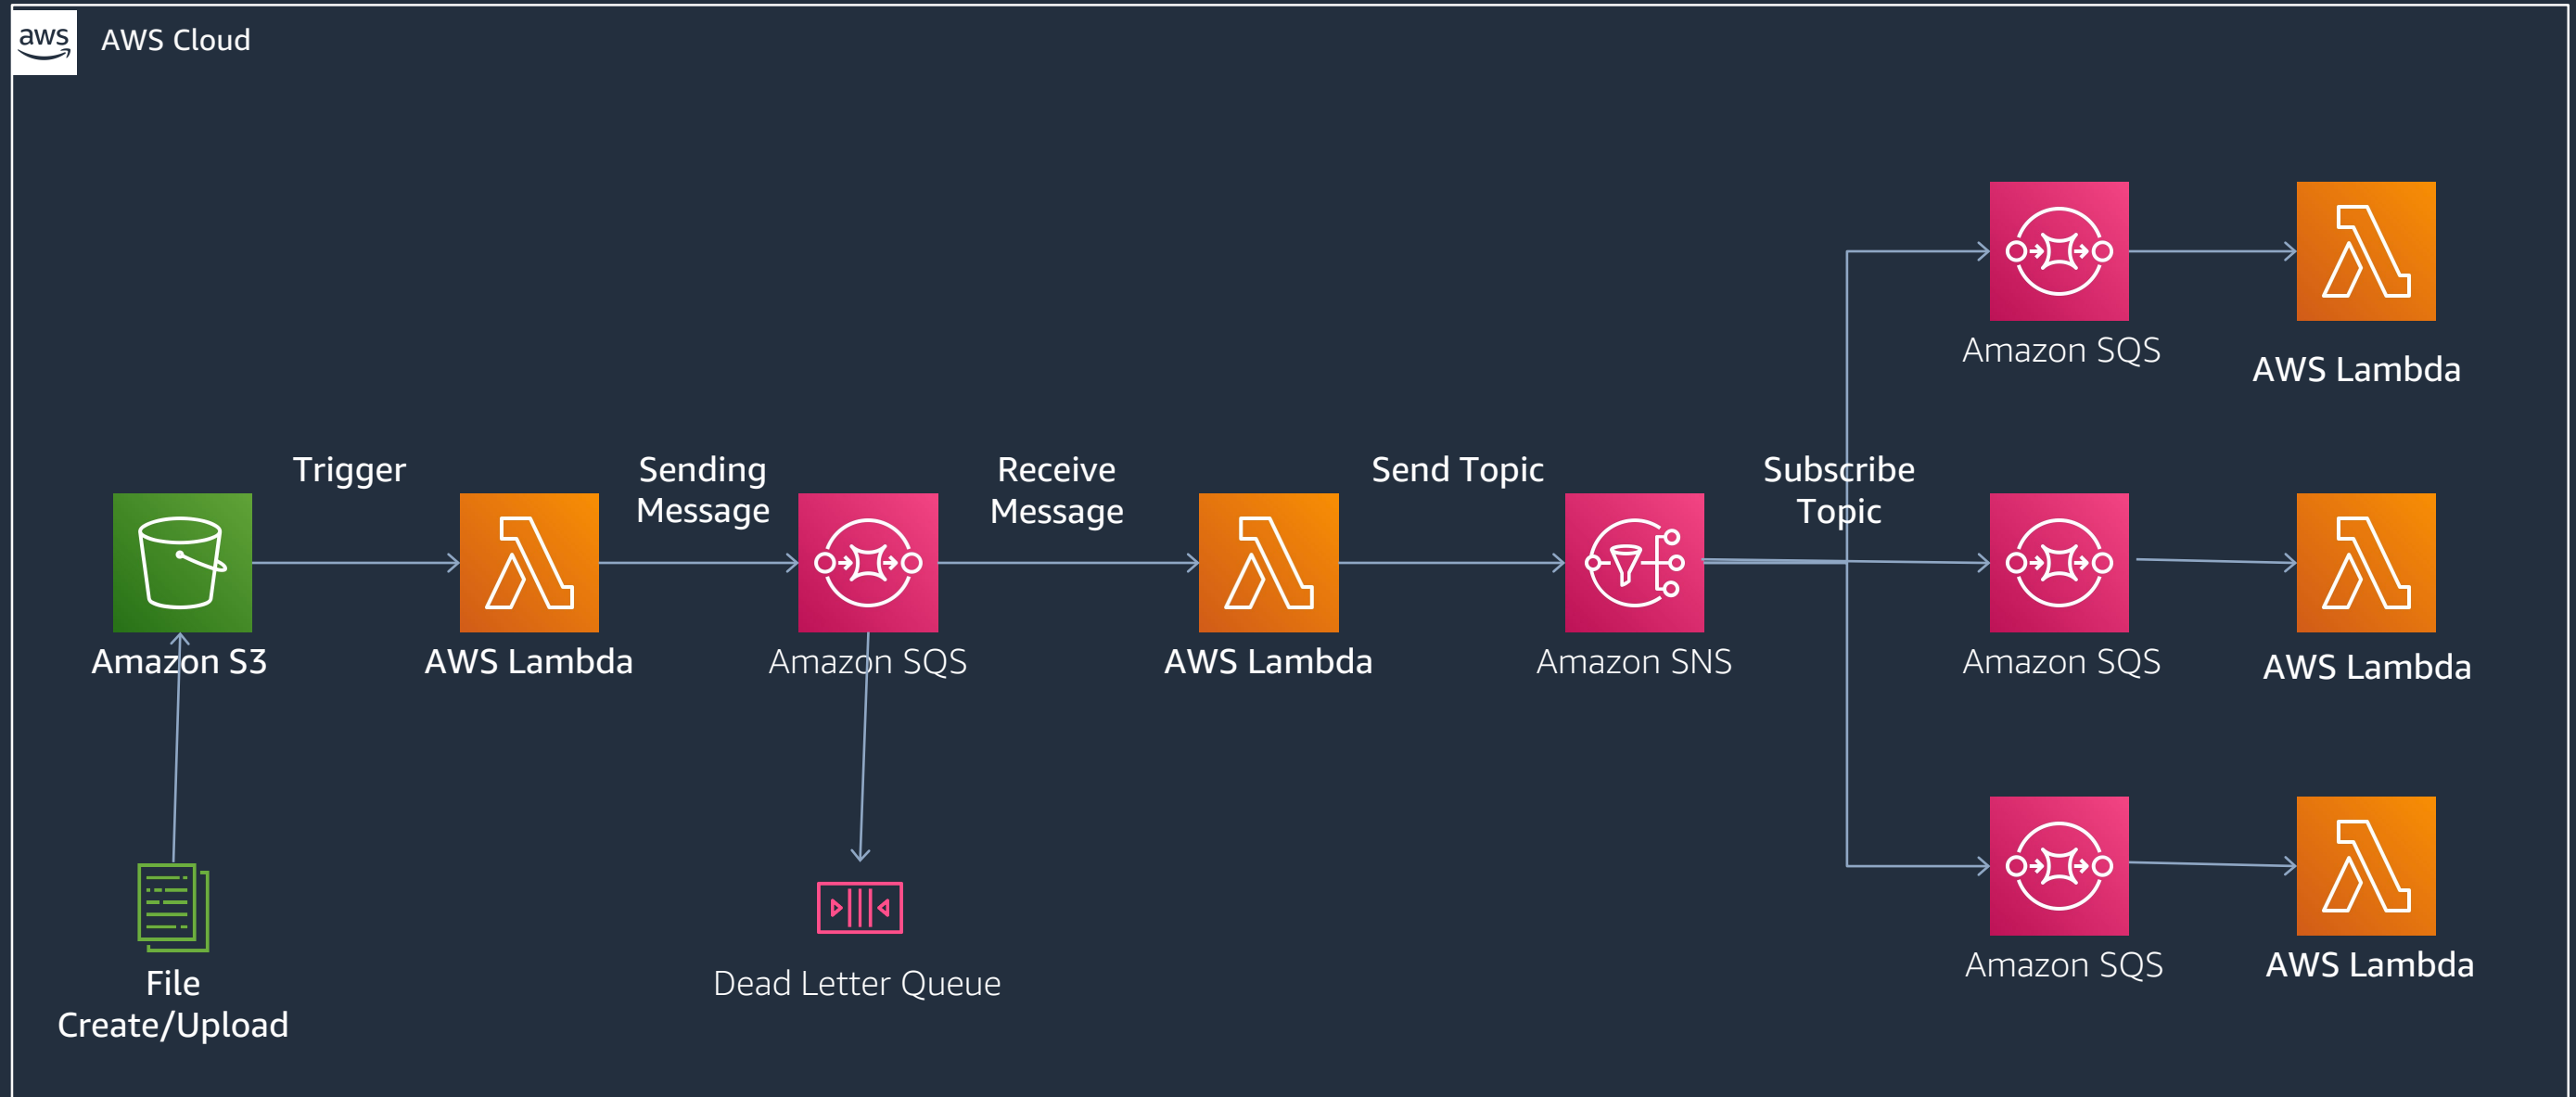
aws AWS Cloud

Amazon SQS

AWS Lambda

Trigger

Sending Message

Receive Message

Send Topic

Subscribe Topic

Amazon S3

AWS Lambda

Amazon SQS

AWS Lambda

Amazon SNS

Amazon SQS

AWS Lambda

Amazon SQS

AWS Lambda

File Create/Upload

Dead Letter Queue